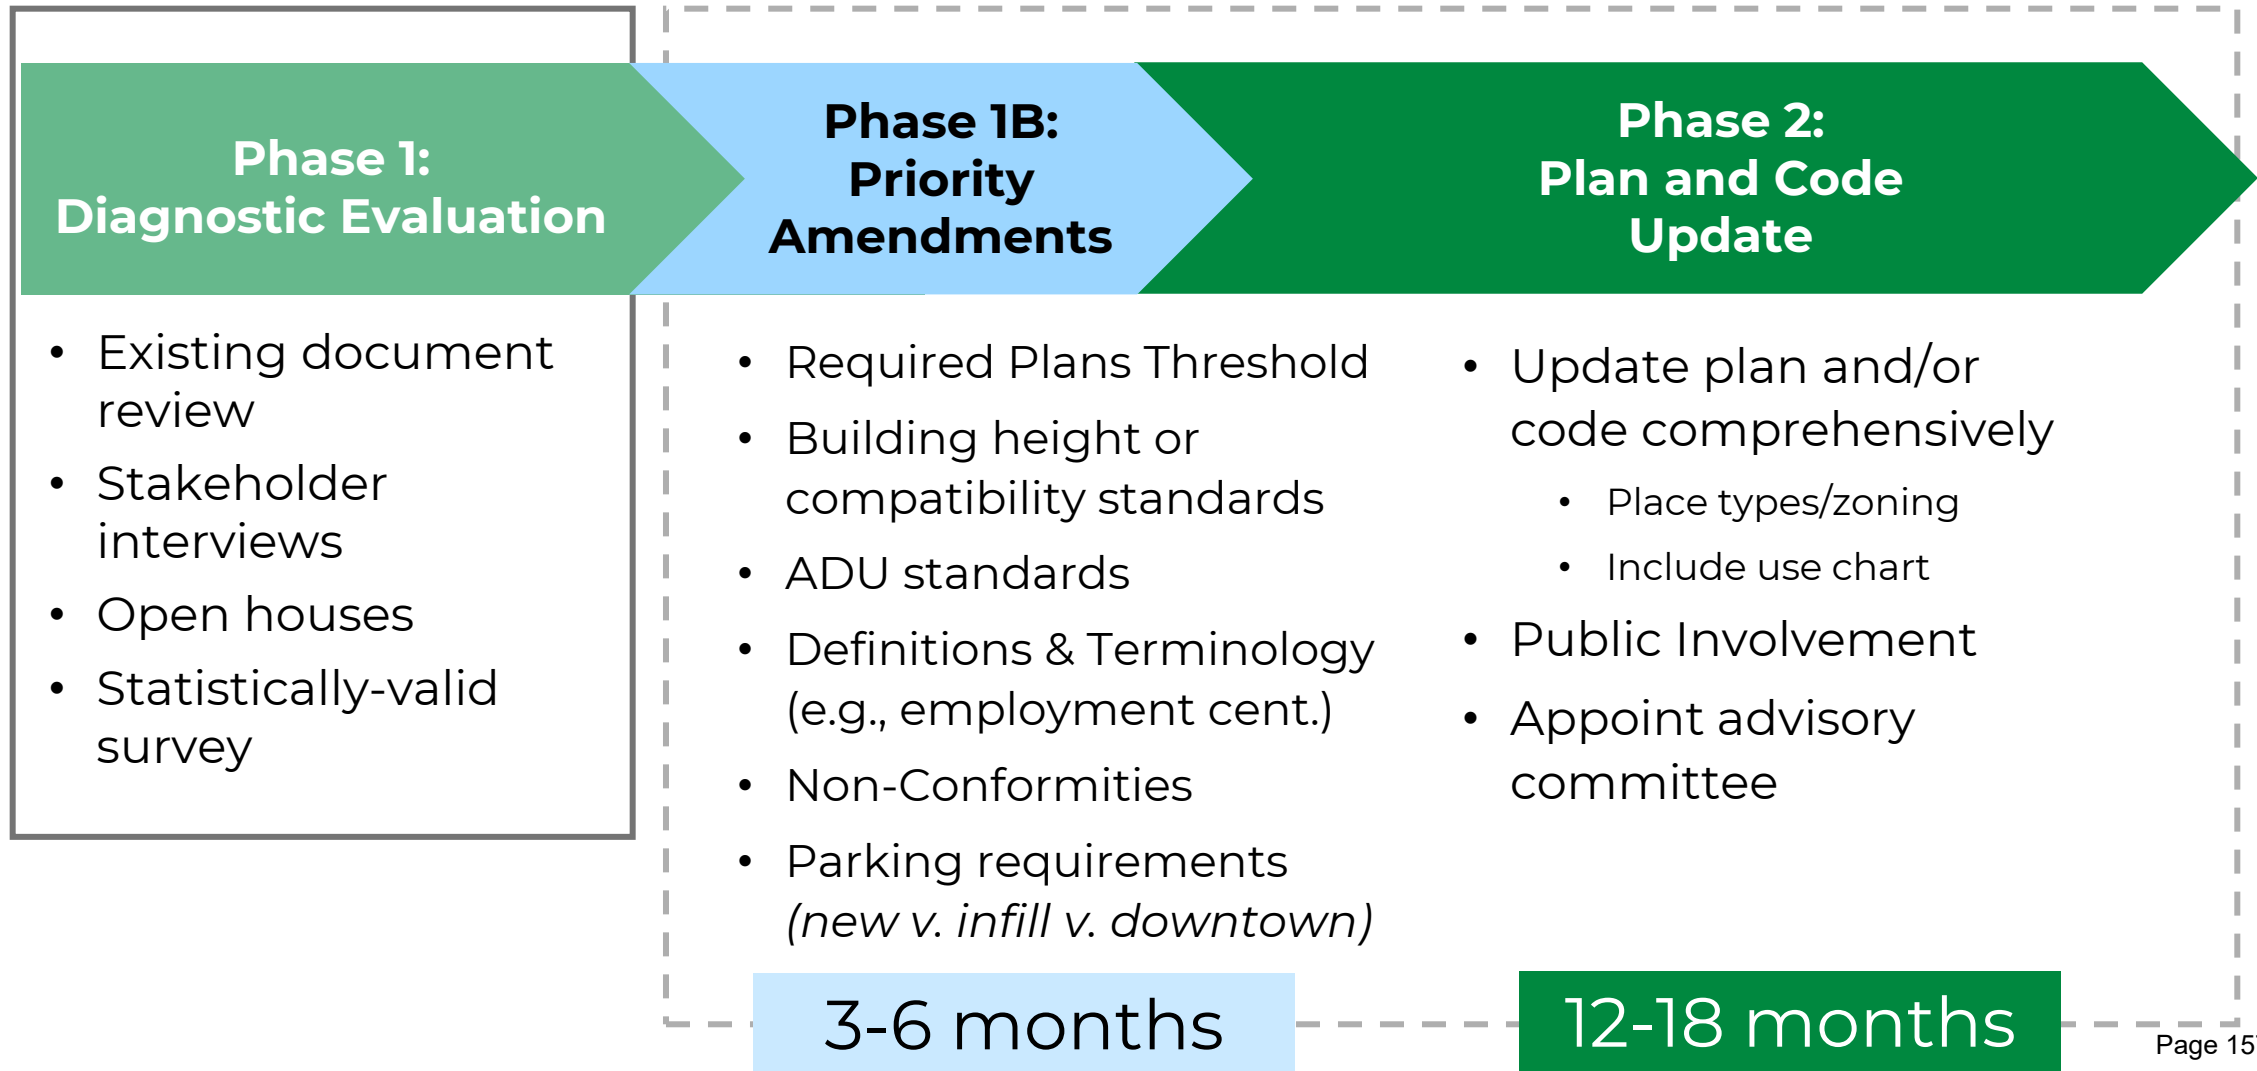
Phase 1:
Diagnostic Evaluation

- Existing document review
- Stakeholder interviews
- Open houses
- Statistically-valid survey

Phase 1B:
Priority Amendments

- Required Plans Threshold
- Building height or compatibility standards
- ADU standards
- Definitions & Terminology (e.g., employment cent.)
- Non-Conformities
- Parking requirements *(new v. infill v. downtown)*

3-6 months

Phase 2:
Plan and Code Update

- Update plan and/or code comprehensively
  - Place types/zoning
  - Include use chart
- Public Involvement
- Appoint advisory committee

12-18 months

Page 15